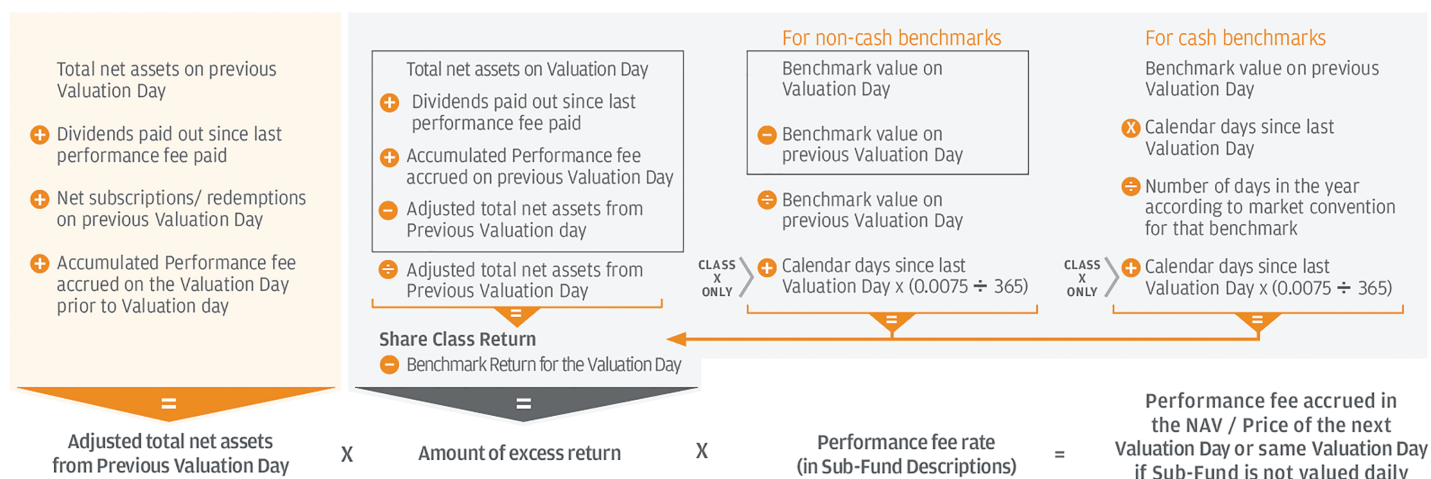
Total net assets on previous Valuation Day

+ Dividends paid out since last performance fee paid

+ Net subscriptions/ redemptions on previous Valuation Day

+ Accumulated Performance fee accrued on the Valuation Day prior to Valuation day

=

Adjusted total net assets from Previous Valuation Day

X

Total net assets on Valuation Day

+ Dividends paid out since last performance fee paid

+ Accumulated Performance fee accrued on previous Valuation Day

− Adjusted total net assets from Previous Valuation day

÷ Adjusted total net assets from Previous Valuation Day

=

Share Class Return

− Benchmark Return for the Valuation Day

=

Amount of excess return

For non-cash benchmarks

Benchmark value on Valuation Day

− Benchmark value on previous Valuation Day

÷ Benchmark value on previous Valuation Day

CLASS X ONLY

+ Calendar days since last Valuation Day x (0.0075 ÷ 365)

=

For cash benchmarks

Benchmark value on previous Valuation Day

X Calendar days since last Valuation Day

÷ Number of days in the year according to market convention for that benchmark

CLASS X ONLY

+ Calendar days since last Valuation Day x (0.0075 ÷ 365)

=

X

Performance fee rate (in Sub-Fund Descriptions)

=

Performance fee accrued in the NAV / Price of the next Valuation Day or same Valuation Day if Sub-Fund is not valued daily